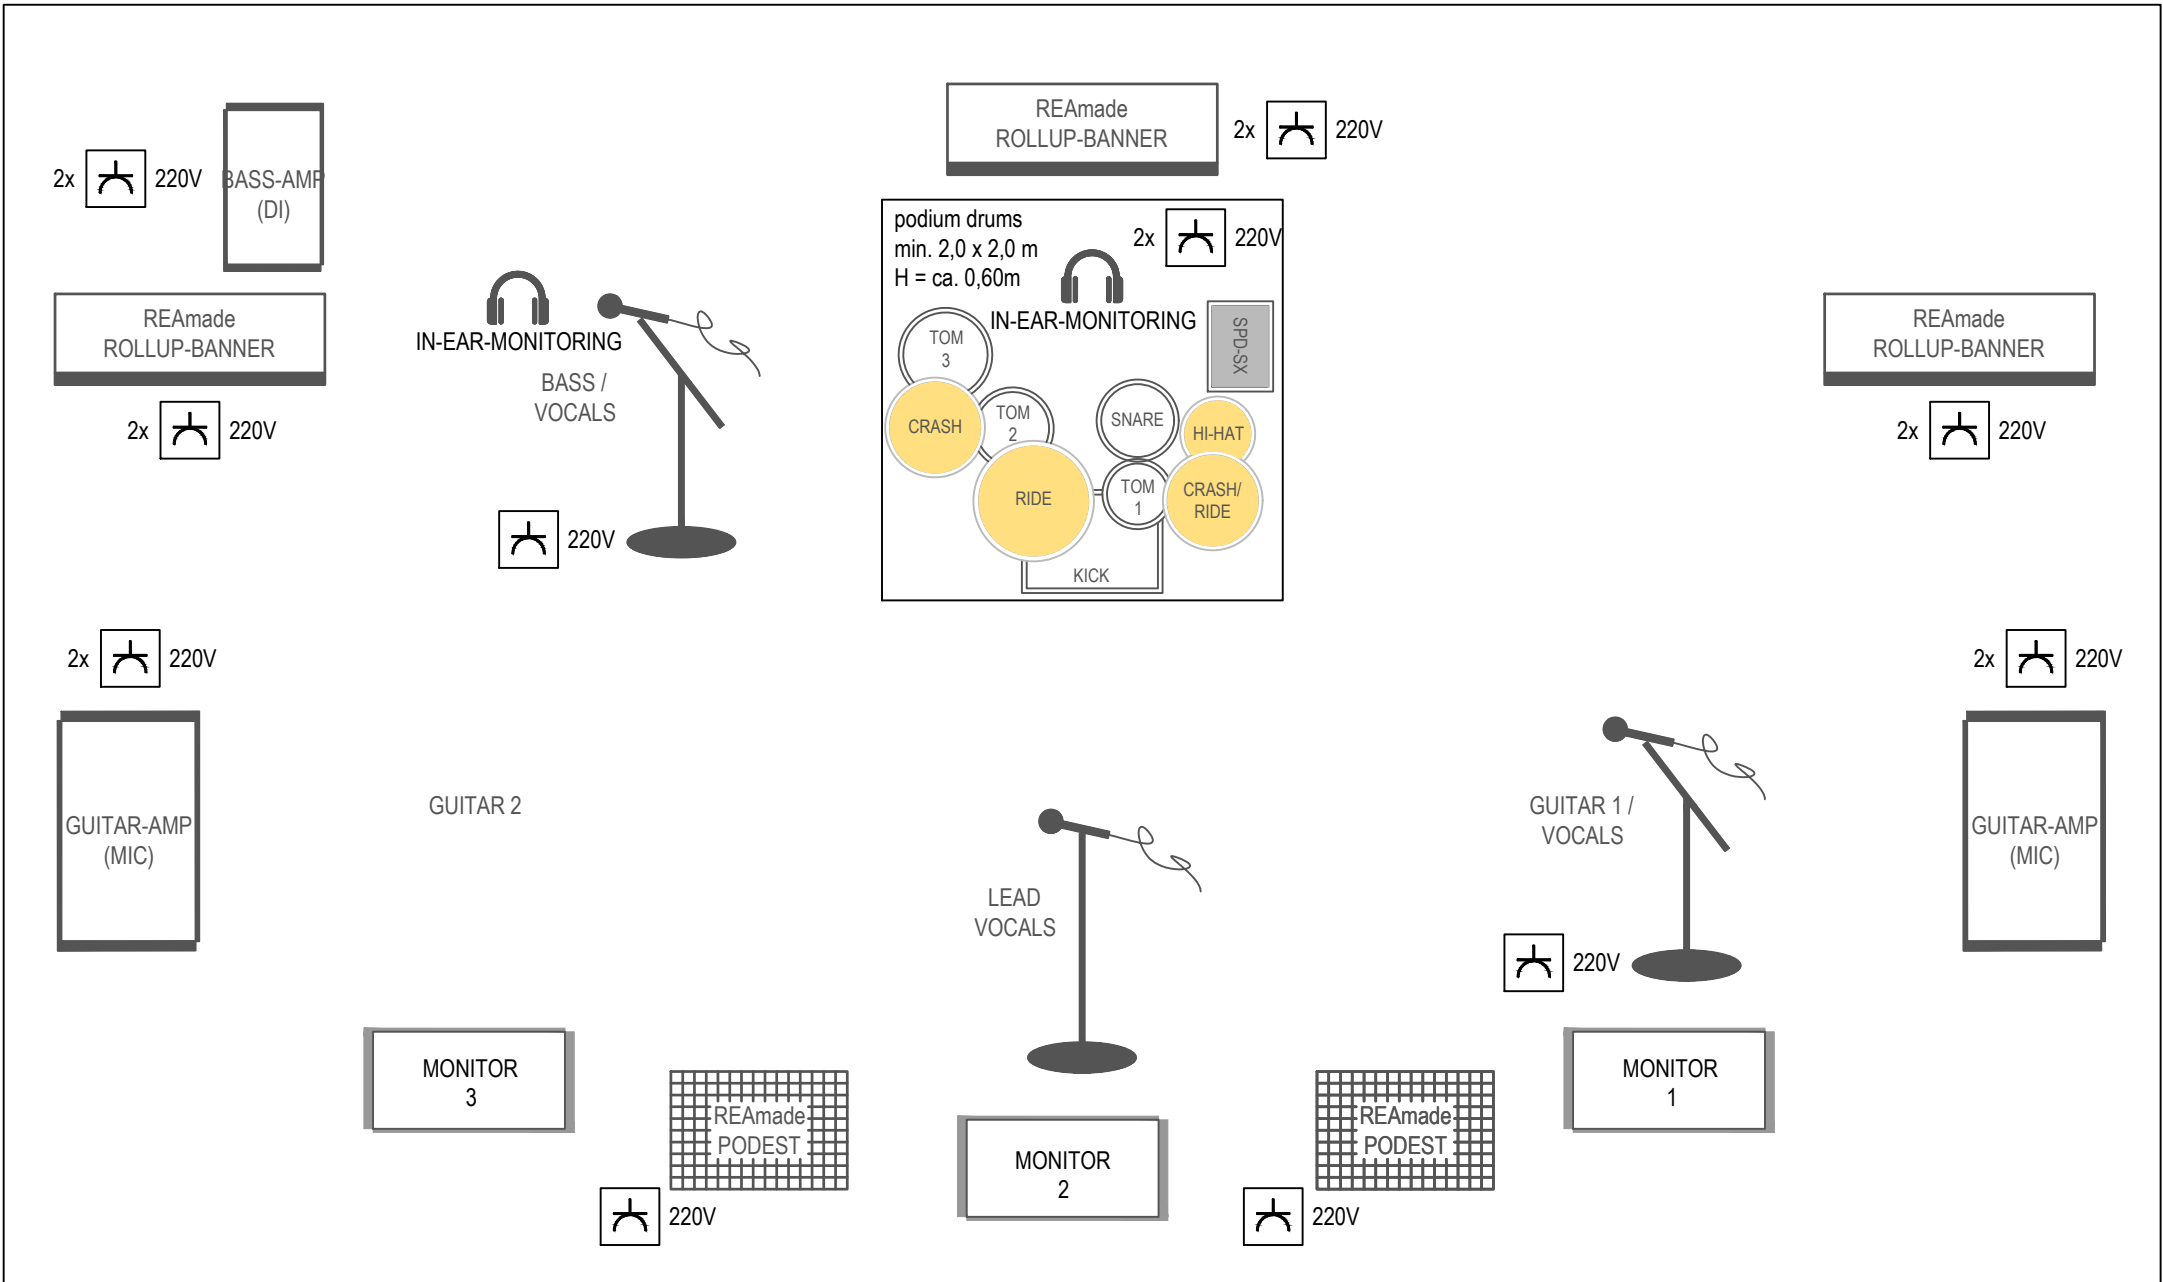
REAmade ROLLUP-BANNER

2x 220V

2x 220V

BASS-AMP (DI)

REAmade ROLLUP-BANNER

2x 220V

IN-EAR-MONITORING

BASS / VOCALS

220V

podium drums
min. 2,0 x 2,0 m
H = ca. 0,60m

2x 220V

IN-EAR-MONITORING

SPD-SX

TOM 3

CRASH

TOM 2

SNARE

HI-HAT

RIDE

TOM 1

CRASH/ RIDE

KICK

REAmade ROLLUP-BANNER

2x 220V

2x 220V

2x 220V

GUITAR-AMP (MIC)

GUITAR 2

GUITAR 1 / VOCALS

GUITAR-AMP (MIC)

LEAD VOCALS

220V

MONITOR 3

REAmade PODEST

220V

MONITOR 2

REAmade PODEST

220V

MONITOR 1